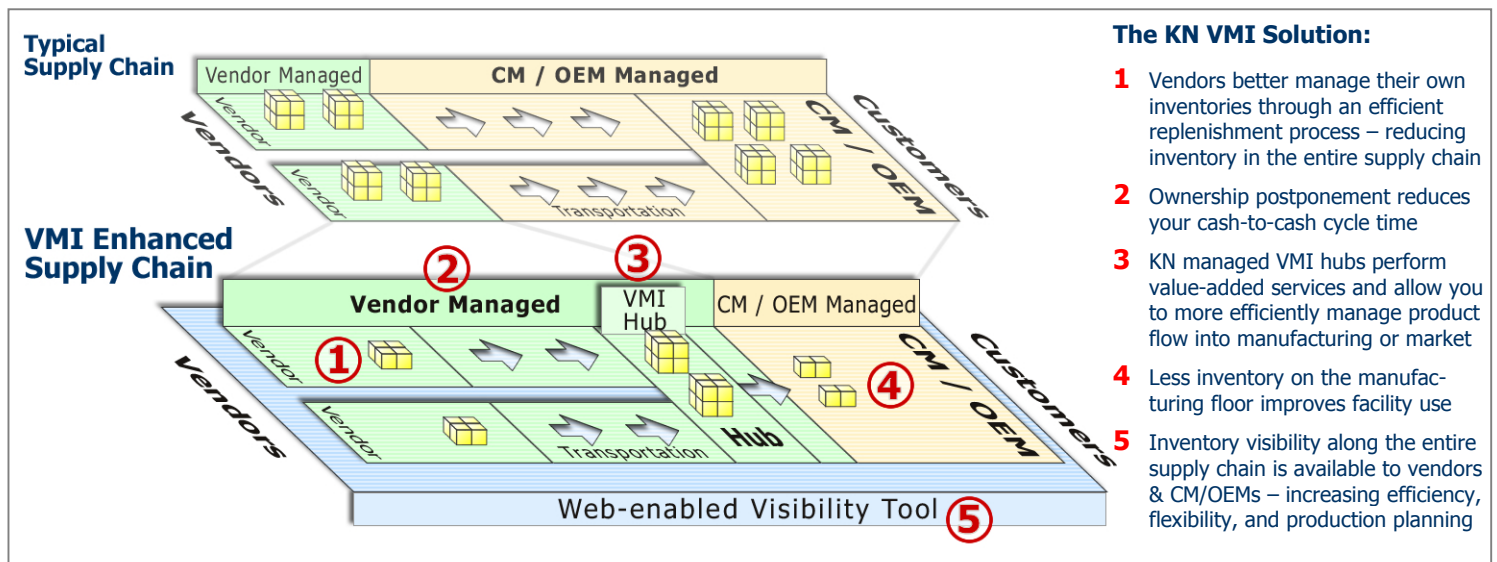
Typical Supply Chain

Vendor Managed

CM / OEM Managed

Vendors

Vendor

Vendor

Transportation

CM / OEM

Customers

VMI Enhanced Supply Chain

2

3

Vendor Managed

VMI Hub

CM / OEM Managed

Vendors

Vendor

1

Vendor

Transportation

Hub

4

CM / OEM

Customers

Web-enabled Visibility Tool

5

The KN VMI Solution:

1 Vendors better manage their own inventories through an efficient replenishment process – reducing inventory in the entire supply chain

2 Ownership postponement reduces your cash-to-cash cycle time

3 KN managed VMI hubs perform value-added services and allow you to more efficiently manage product flow into manufacturing or market

4 Less inventory on the manufacturing floor improves facility use

5 Inventory visibility along the entire supply chain is available to vendors & CM/OEMs – increasing efficiency, flexibility, and production planning